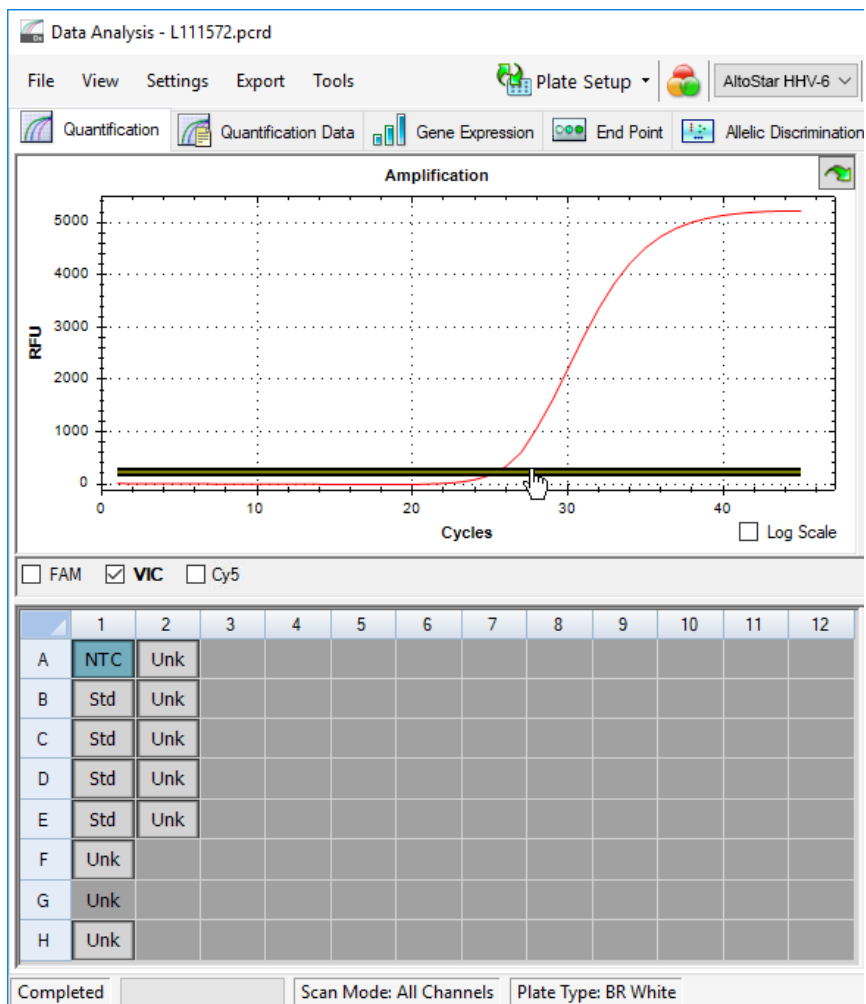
Data Analysis - L111572.pcrd

File View Settings Export Tools

Plate Setup

AltoStar HHV-6

Quantification | Quantification Data | Gene Expression | End Point | Allelic Discrimination

Amplification

RFU

5000
4000
3000
2000
1000
0

0 10 20 30 40

Cycles

Log Scale

FAM VIC Cy5

| | 1 | 2 | 3 | 4 | 5 | 6 | 7 | 8 | 9 | 10 | 11 | 12 |
|---|---|---|---|---|---|---|---|---|---|---|---|---|
| A | NTC | Unk | | | | | | | | | | |
| B | Std | Unk | | | | | | | | | | |
| C | Std | Unk | | | | | | | | | | |
| D | Std | Unk | | | | | | | | | | |
| E | Std | Unk | | | | | | | | | | |
| F | Unk | | | | | | | | | | | |
| G | Unk | | | | | | | | | | | |
| H | Unk | | | | | | | | | | | |

Completed | Scan Mode: All Channels | Plate Type: BR White